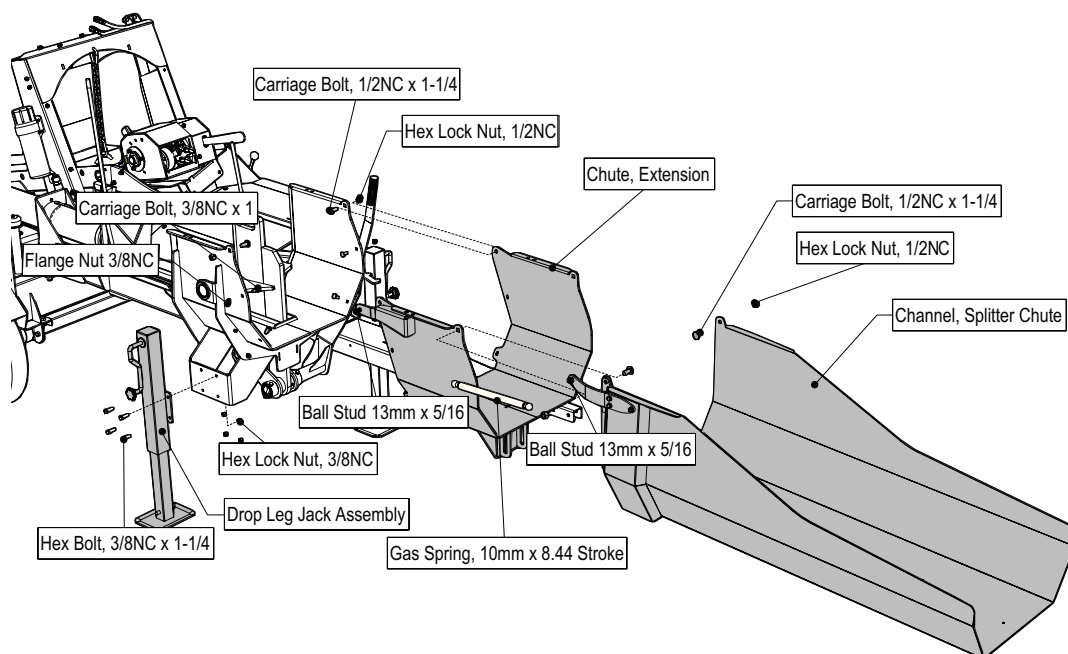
Carriage Bolt, 1/2NC x 1-1/4

Hex Lock Nut, 1/2NC

Chute, Extension

Carriage Bolt, 1/2NC x 1-1/4

Carriage Bolt, 3/8NC x 1

Hex Lock Nut, 1/2NC

Flange Nut 3/8NC

Channel, Splitter Chute

Ball Stud 13mm x 5/16

Ball Stud 13mm x 5/16

Hex Lock Nut, 3/8NC

Drop Leg Jack Assembly

Hex Bolt, 3/8NC x 1-1/4

Gas Spring, 10mm x 8.44 Stroke